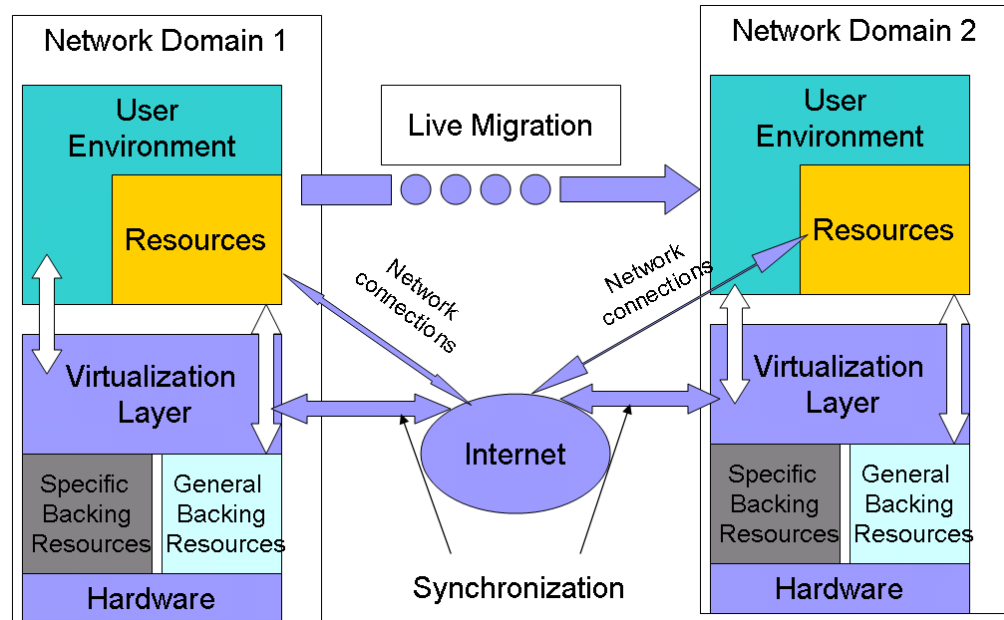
Network Domain 1

User Environment

Resources

Virtualization Layer

Specific Backing Resources

General Backing Resources

Hardware

Live Migration

Network connections

Network connections

Internet

Synchronization

Network Domain 2

User Environment

Resources

Virtualization Layer

Specific Backing Resources

General Backing Resources

Hardware